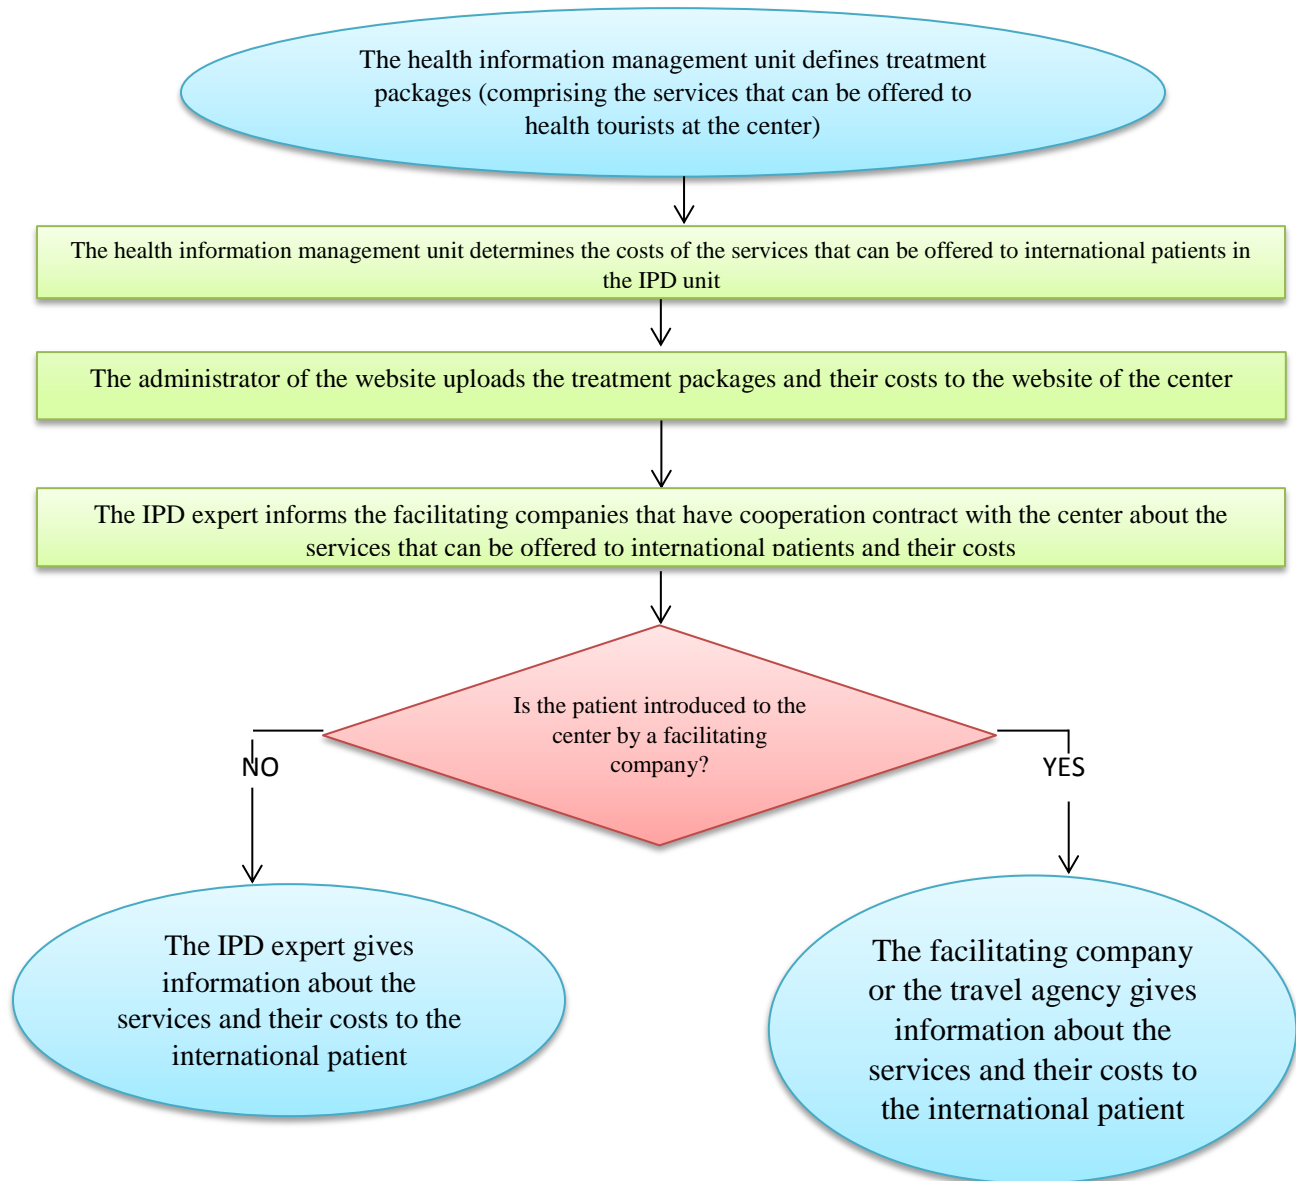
The health information management unit defines treatment packages (comprising the services that can be offered to health tourists at the center)

The health information management unit determines the costs of the services that can be offered to international patients in the IPD unit

The administrator of the website uploads the treatment packages and their costs to the website of the center

The IPD expert informs the facilitating companies that have cooperation contract with the center about the services that can be offered to international patients and their costs

Is the patient introduced to the center by a facilitating company?

NO

YES

The IPD expert gives information about the services and their costs to the international patient

The facilitating company or the travel agency gives information about the services and their costs to the international patient